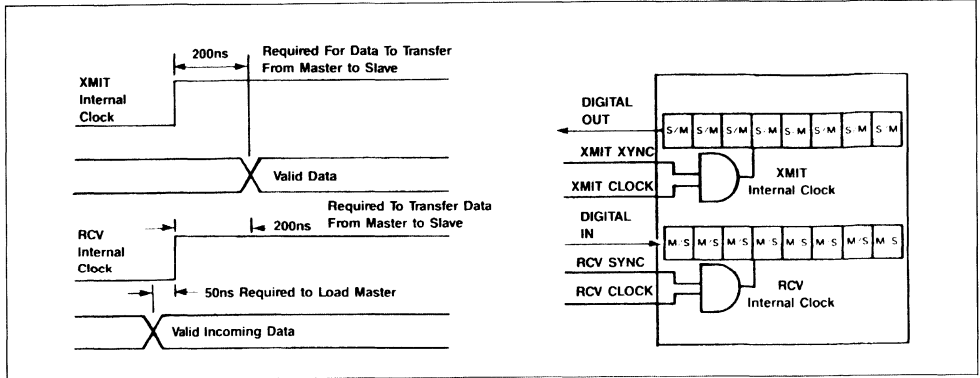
200ns

Required For Data To Transfer From Master to Slave

XMIT Internal Clock

Valid Data

Required To Transfer Data From Master to Slave

RCV Internal Clock

200ns

50ns Required to Load Master

Valid Incoming Data

DIGITAL OUT

S/M S/M S/M S/M S/M S/M S/M S/M

XMIT XYNC

XMIT CLOCK

XMIT Internal Clock

DIGITAL IN

M/S M/S M/S M/S M/S M/S M/S M/S

RCV SYNC

RCV CLOCK

RCV Internal Clock